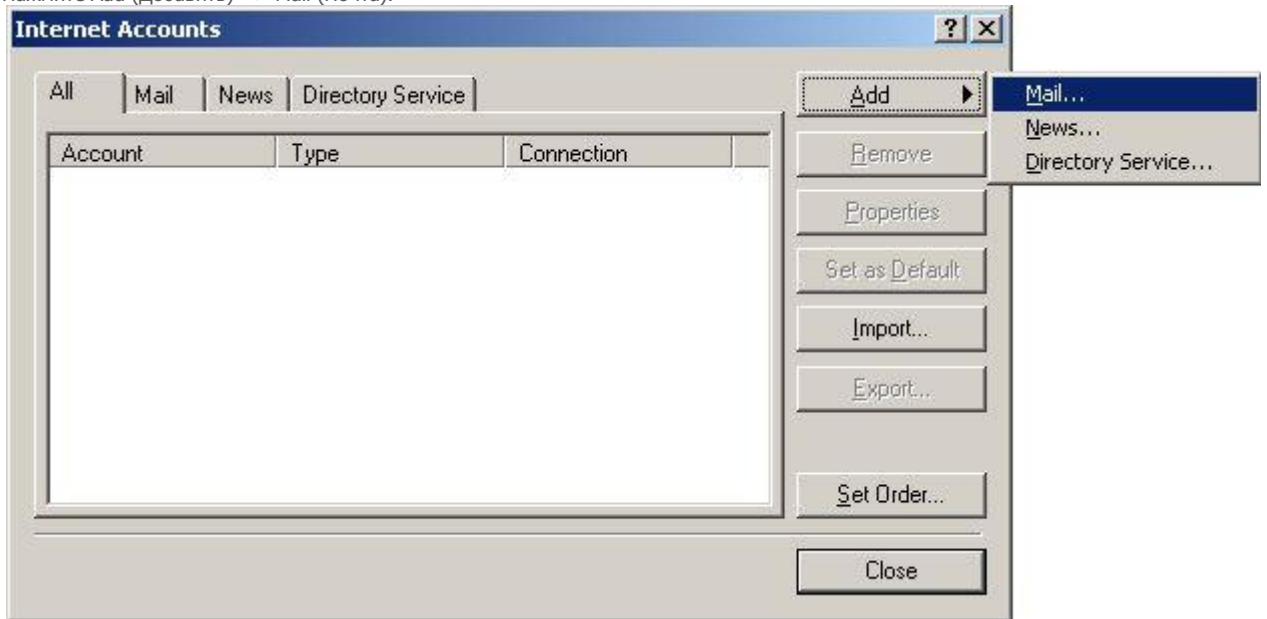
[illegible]

Internet Accounts

?

All

Mail

News

Directory Service

Account

Type

Connection

Add

Remove

Properties

Set as Default

Import...

Export...

Set Order...

Close

Mail...

News...

Directory Service...